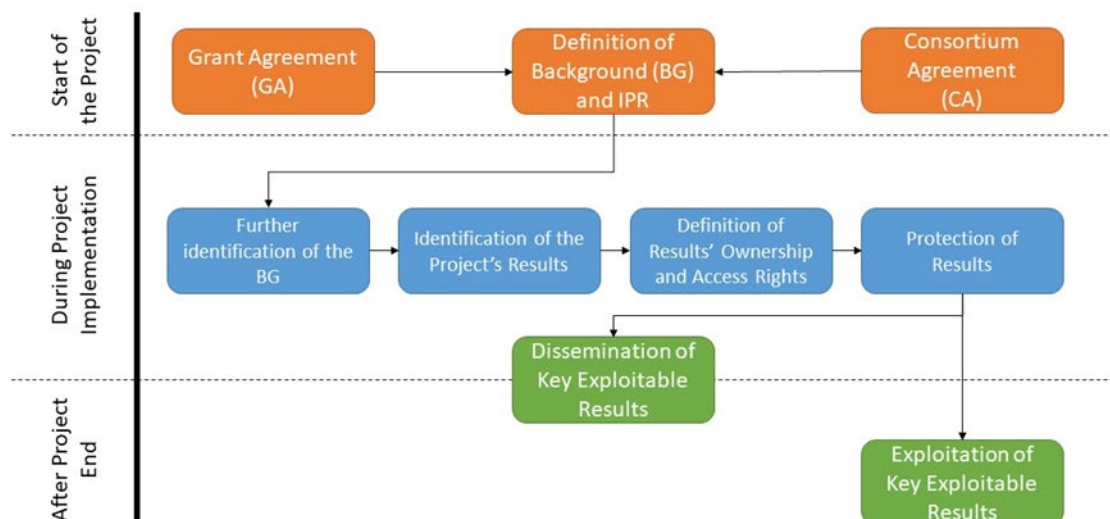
Start of the Project

Grant Agreement (GA)

Definition of Background (BG) and IPR

Consortium Agreement (CA)

During Project Implementation

Further identification of the BG

Identification of the Project's Results

Definition of Results' Ownership and Access Rights

Protection of Results

Dissemination of Key Exploitable Results

After Project End

Exploitation of Key Exploitable Results